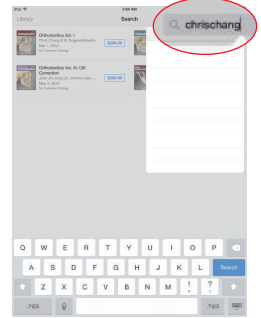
iPad
9:56 AM
Library
Search
chrischang

Orthodontics Vol. 1
Chris Chang & W. Eugene Roberts
May 1, 2012
3D Camera Portal
$200.00

Orthodontics Vol. III: Clit Correction
John Jin-Jong Lin, Johnny Liaw, ...
May 4, 2012
3D Camera Portal
$200.00

Q W E R T Y U I O P
A S D F G H J K L Search
Z X C V B N M ! ?
.?123 .?123